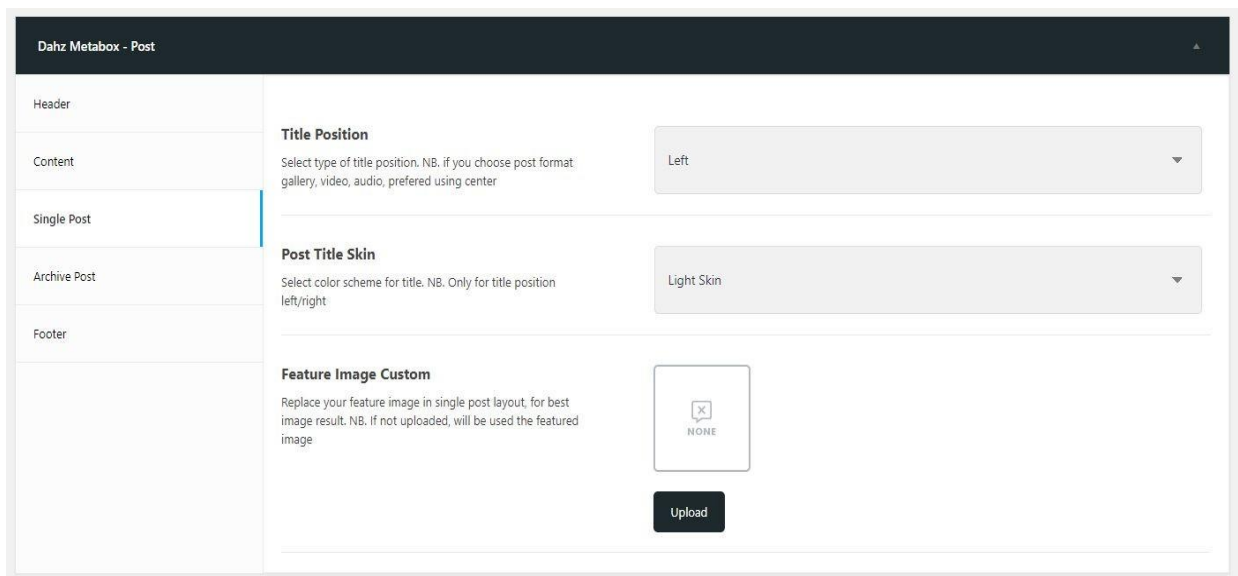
Dahz Metabox - Post

Header

Content

Single Post

Archive Post

Footer

Title Position

Select type of title position. NB. if you choose post format gallery, video, audio, prefered using center

Left

Post Title Skin

Select color scheme for title. NB. Only for title position left/right

Light Skin

Feature Image Custom

Replace your feature image in single post layout, for best image result. NB. If not uploaded, will be used the featured image

NONE

Upload